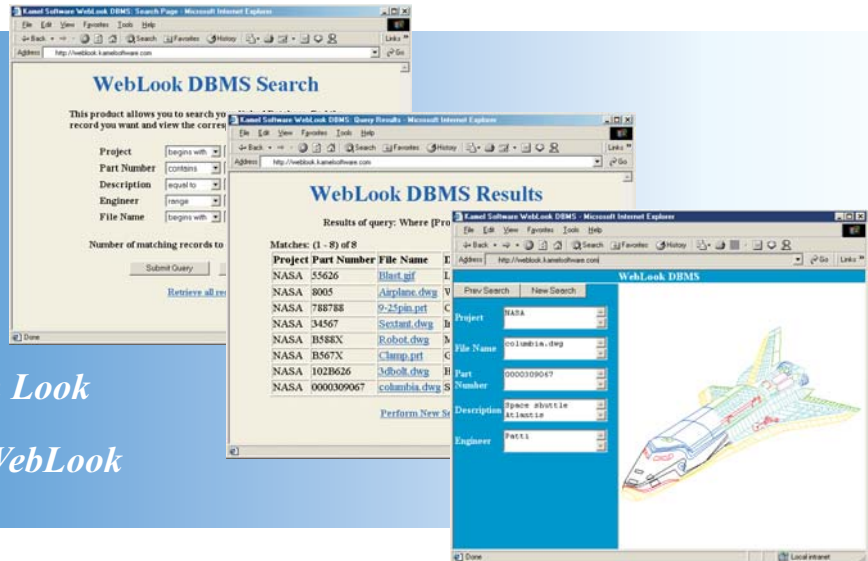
Kamel Software WebLook DBMS: Search Page - Microsoft Internet Explorer

File Edit View Favorites Tools Help

Back Search Favorites History

Links

Address http://weblook.kamelsoftware.com

Go

WebLook DBMS Search

This product allows you to search yo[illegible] record you want and view the corres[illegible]

Project begins with

Part Number contains

Description equal to

Engineer range

File Name begins with

Number of matching records to

Submit Query

Retrieve all re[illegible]

Done

Kamel Software WebLook DBMS: Query Results - Microsoft Internet Explorer

File Edit View Favorites Tools Help

Back Search Favorites History

Links

Address http://weblook.kamelsoftware.com

Go

WebLook DBMS Results

Results of query: Where [Pro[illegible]

Matches: (1 - 8) of 8

| Project | Part Number | File Name | I |
|---|---|---|---|
| NASA | 55626 | Blast.gif | L |
| NASA | 8005 | Airplane.dwg | V |
| NASA | 788788 | 9-25pin.prt | C |
| NASA | 34567 | Sextant.dwg | I |
| NASA | B588X | Robot.dwg | M |
| NASA | B567X | Clamp.prt | C |
| NASA | 102B626 | 3dbolt.dwg | B |
| NASA | 0000309067 | columbia.dwg | S |

Perform New S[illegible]

Kamel Software WebLook DBMS - Microsoft Internet Explorer

File Edit View Favorites Tools Help

Back Search Favorites History

Address http://weblook.kamelsoftware.com

Go Links

WebLook DBMS

Prev Search New Search

Project NASA

File Name columbia.dwg

Part Number 0000309067

Description Space shuttle Atlantis

Engineer Patti

Done

Local intranet

Look

WebLook